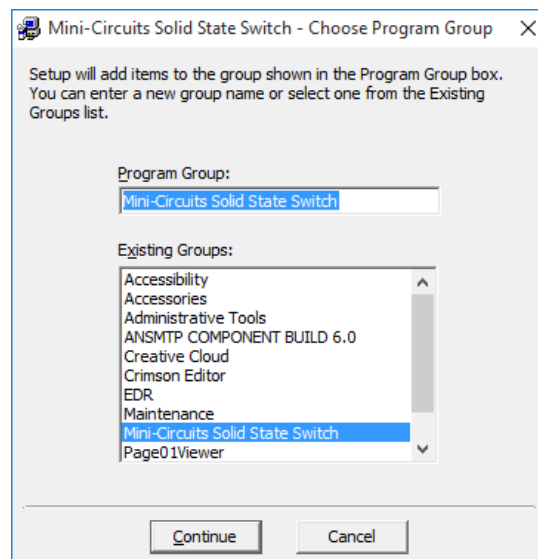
Mini-Circuits Solid State Switch - Choose Program Group

Setup will add items to the group shown in the Program Group box. You can enter a new group name or select one from the Existing Groups list.

Program Group:

Mini-Circuits Solid State Switch

Existing Groups:

Accessibility
Accessories
Administrative Tools
ANSMTP COMPONENT BUILD 6.0
Creative Cloud
Crimson Editor
EDR
Maintenance
Mini-Circuits Solid State Switch
Page01Viewer

Continue

Cancel